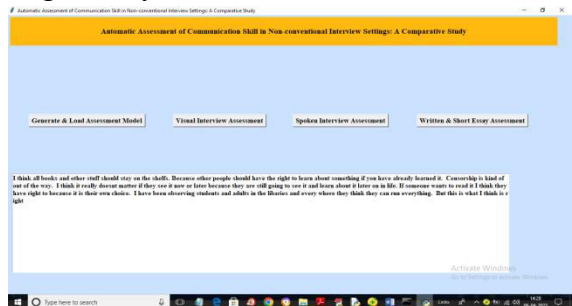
Automatic Assessment of Communication Skill in Non-conventional Interview Settings: A Comparative Study

Automatic Assessment of Communication Skill in Non-conventional Interview Settings: A Comparative Study

Generate & Load Assessment Model

Visual Interview Assessment

Spoken Interview Assessment

Written & Short Essay Assessment

I think all books and other stuff should stay on the shelfs. Because other people should have the right to learn about something if you have already learned it. Censorship is kind of out of the way. I think it really doesnt matter if they see it now or later because they are still going to see it and learn about it later on in life. If someone wants to read it I think they have right to because it is their own choice. I have been observing students and adults in the libraries and every where they think they can run everything. But this is what I think is r ight

Activate Windows
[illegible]

Type here to search

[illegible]